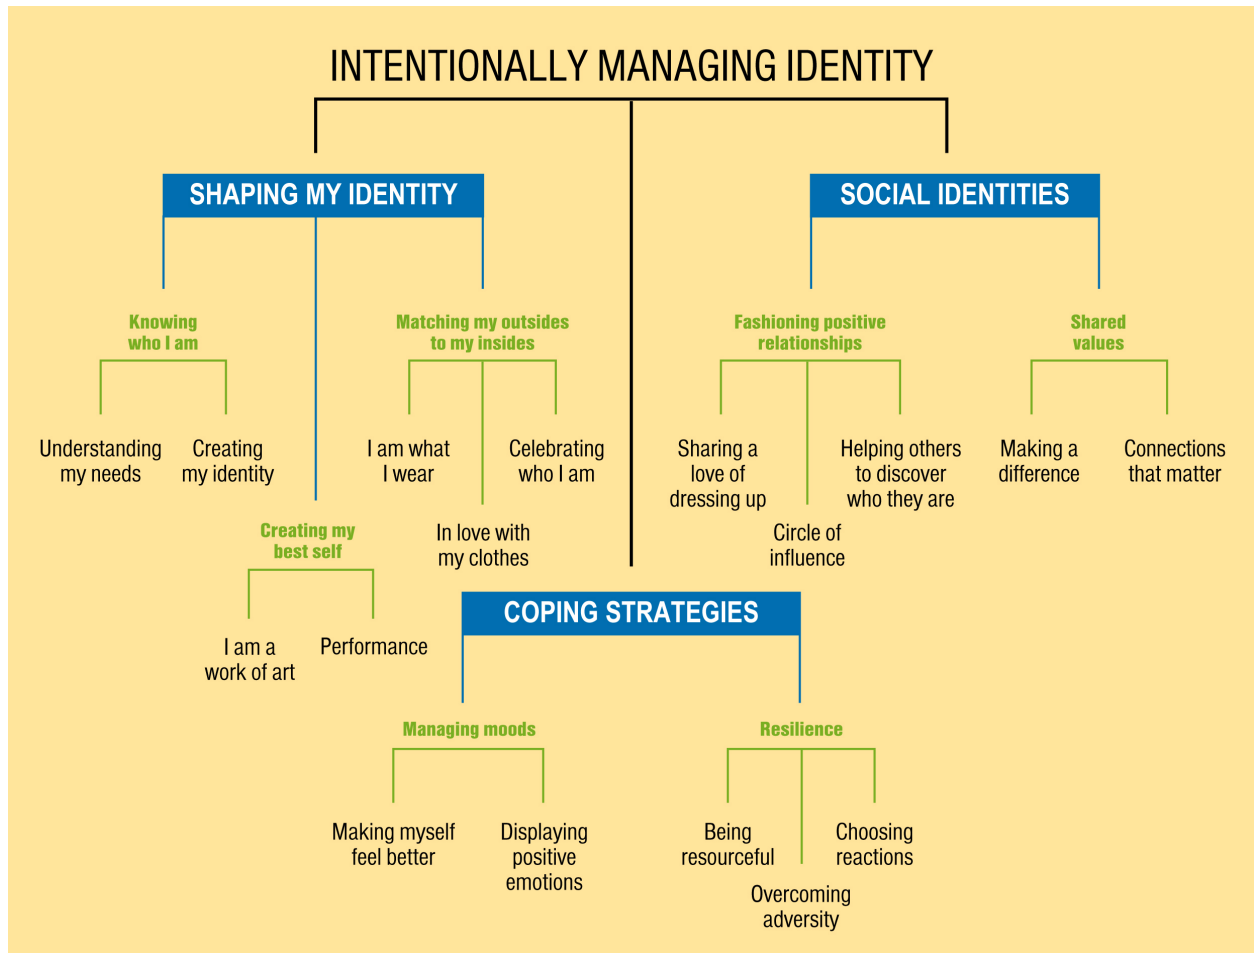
INTENTIONALLY MANAGING IDENTITY

SHAPING MY IDENTITY

Knowing who I am

Understanding my needs

Creating my identity

Matching my outsides to my insides

I am what I wear

In love with my clothes

Celebrating who I am

Creating my best self

I am a work of art

Performance

SOCIAL IDENTITIES

Fashioning positive relationships

Sharing a love of dressing up

Circle of influence

Helping others to discover who they are

Shared values

Making a difference

Connections that matter

COPING STRATEGIES

Managing moods

Making myself feel better

Displaying positive emotions

Resilience

Being resourceful

Overcoming adversity

Choosing reactions